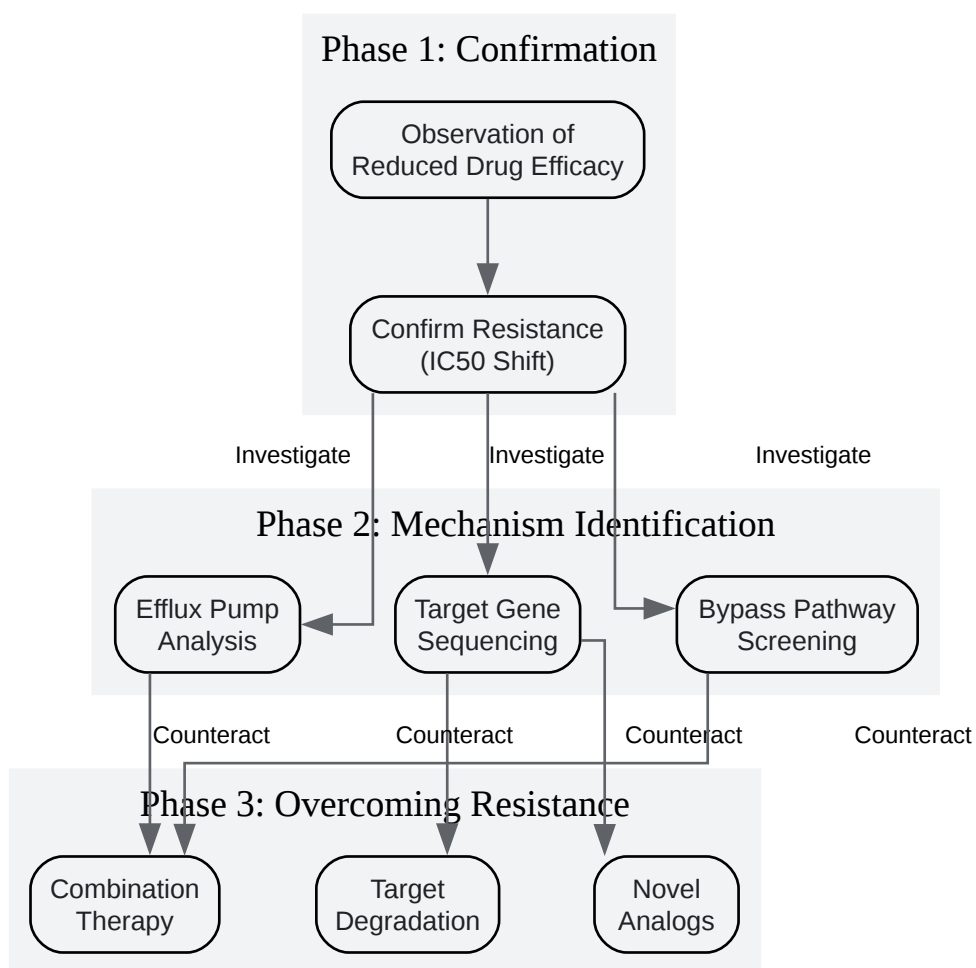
Phase 1: Confirmation

Observation of Reduced Drug Efficacy

Confirm Resistance (IC50 Shift)

Investigate

Investigate

Investigate

Phase 2: Mechanism Identification

Efflux Pump Analysis

Target Gene Sequencing

Bypass Pathway Screening

Counteract

Counteract

Counteract

Counteract

Phase 3: Overcoming Resistance

Combination Therapy

Target Degradation

Novel Analogs